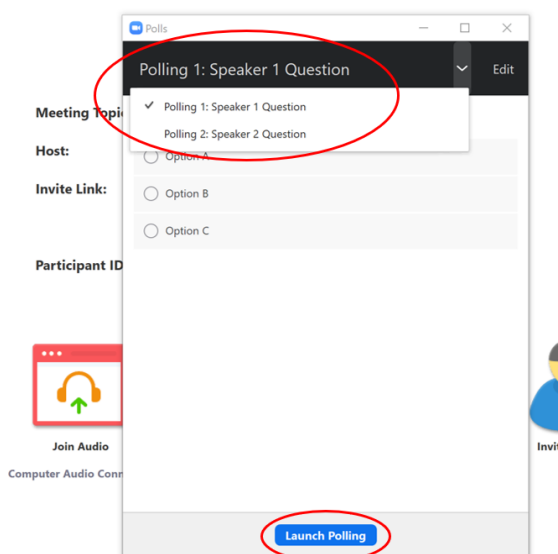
Polls

Polling 1: Speaker 1 Question

Edit

Meeting Topi

Host:

Invite Link:

Participant ID

✓ Polling 1: Speaker 1 Question

Polling 2: Speaker 2 Question

Option A

Option B

Option C

Join Audio

Computer Audio Conn

Invit

Launch Polling